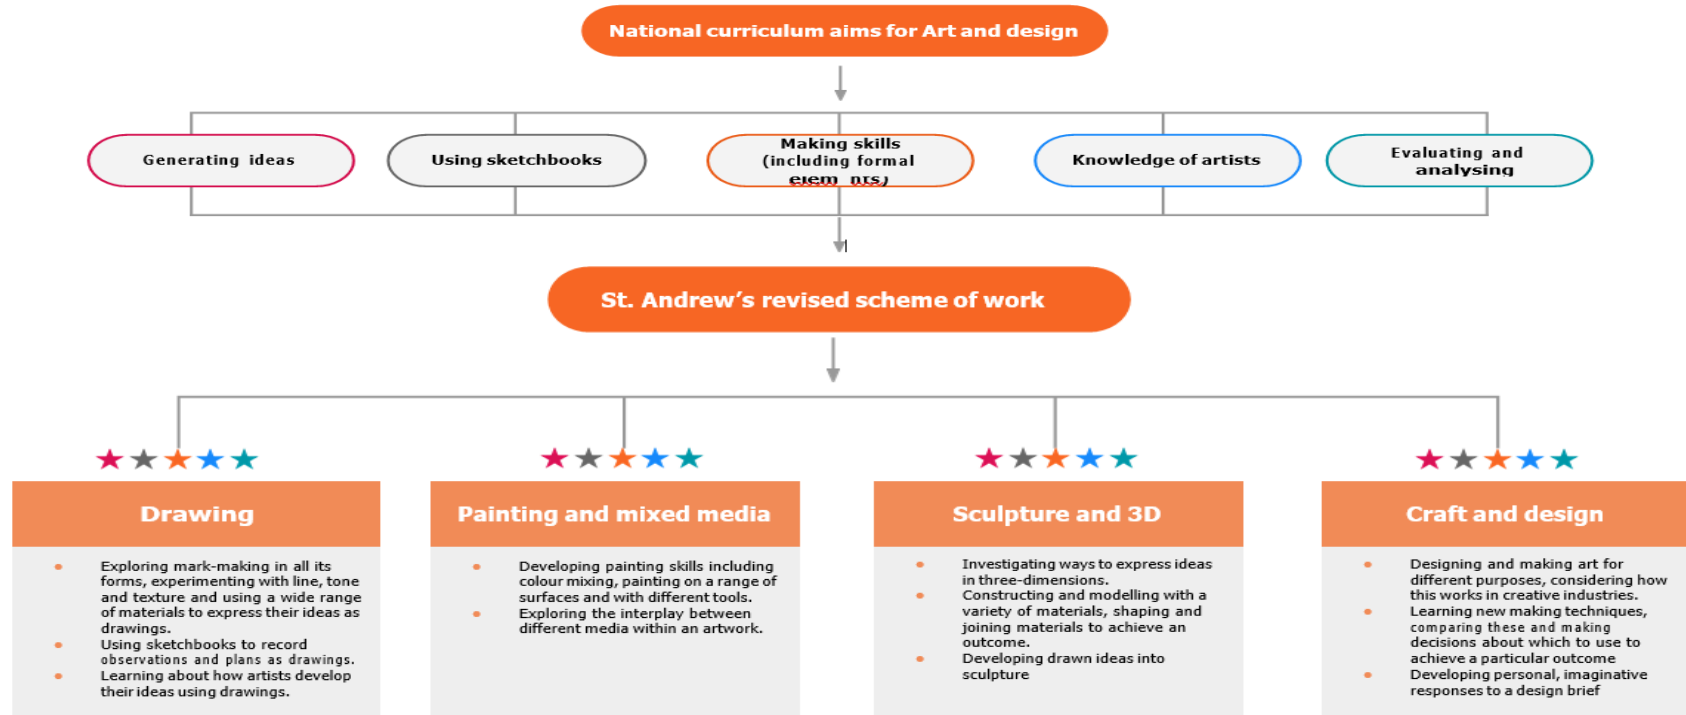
National curriculum aims for Art and design

Generating ideas

Using sketchbooks

Making skills (including formal elem nts)

Knowledge of artists

Evaluating and analysing

St. Andrew's revised scheme of work

★★★★★

Drawing

- Exploring mark-making in all its forms, experimenting with line, tone and texture and using a wide range of materials to express their ideas as drawings.
- Using sketchbooks to record observations and plans as drawings.
- Learning about how artists develop their ideas using drawings.

★★★★★

Painting and mixed media

- Developing painting skills including colour mixing, painting on a range of surfaces and with different tools.
- Exploring the interplay between different media within an artwork.

★★★★★

Sculpture and 3D

- Investigating ways to express ideas in three-dimensions.
- Constructing and modelling with a variety of materials, shaping and joining materials to achieve an outcome.
- Developing drawn ideas into sculpture

★★★★★

Craft and design

- Designing and making art for different purposes, considering how this works in creative industries.
- Learning new making techniques, comparing these and making decisions about which to use to achieve a particular outcome
- Developing personal, imaginative responses to a design brief